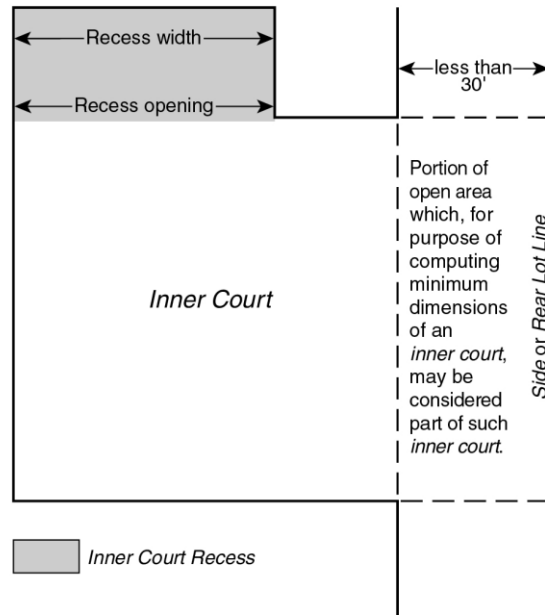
Recess width

Recess opening

less than 30'

Inner Court

Portion of open area which, for purpose of computing minimum dimensions of an *inner court*, may be considered part of such *inner court*.

*Side* or *Rear Lot Line*

*Inner Court Recess*